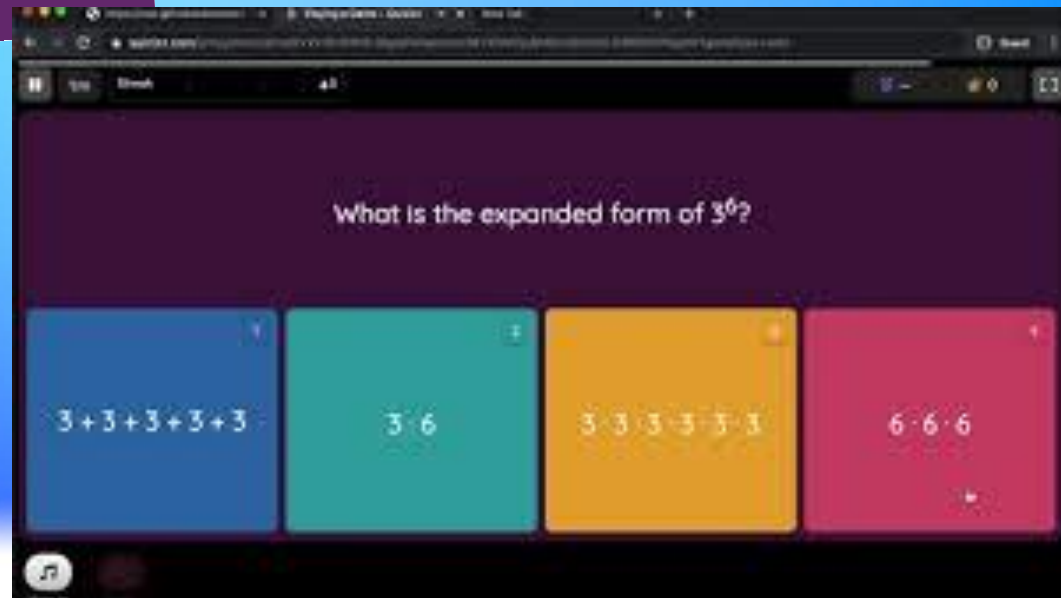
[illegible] PlayQuizGame - Quizizz New Tab

quizizz.com/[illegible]

Share

Streak

What is the expanded form of $3^6$?

1

$3+3+3+3+3$

2

$3 \cdot 6$

3

$3 \cdot 3 \cdot 3 \cdot 3 \cdot 3 \cdot 3$

4

$6 \cdot 6 \cdot 6$